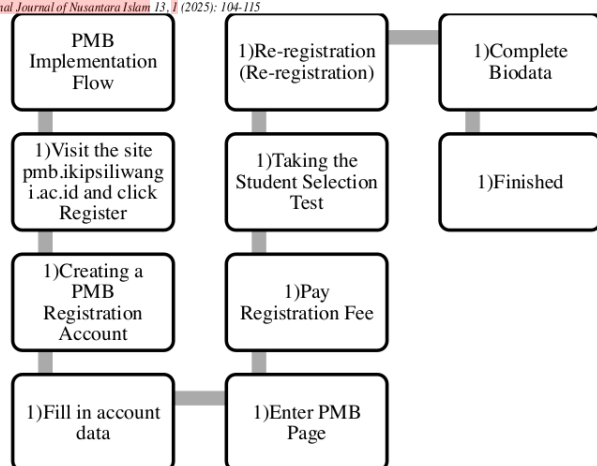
nal Journal of Nusantara Islam 13, 1 (2025): 104-115

PMB Implementation Flow

1)Visit the site pmb.ikipsiliwangi.ac.id and click Register

1)Creating a PMB Registration Account

1)Fill in account data

1)Enter PMB Page

1)Pay Registration Fee

1)Taking the Student Selection Test

1)Re-registration (Re-registration)

1)Complete Biodata

1)Finished